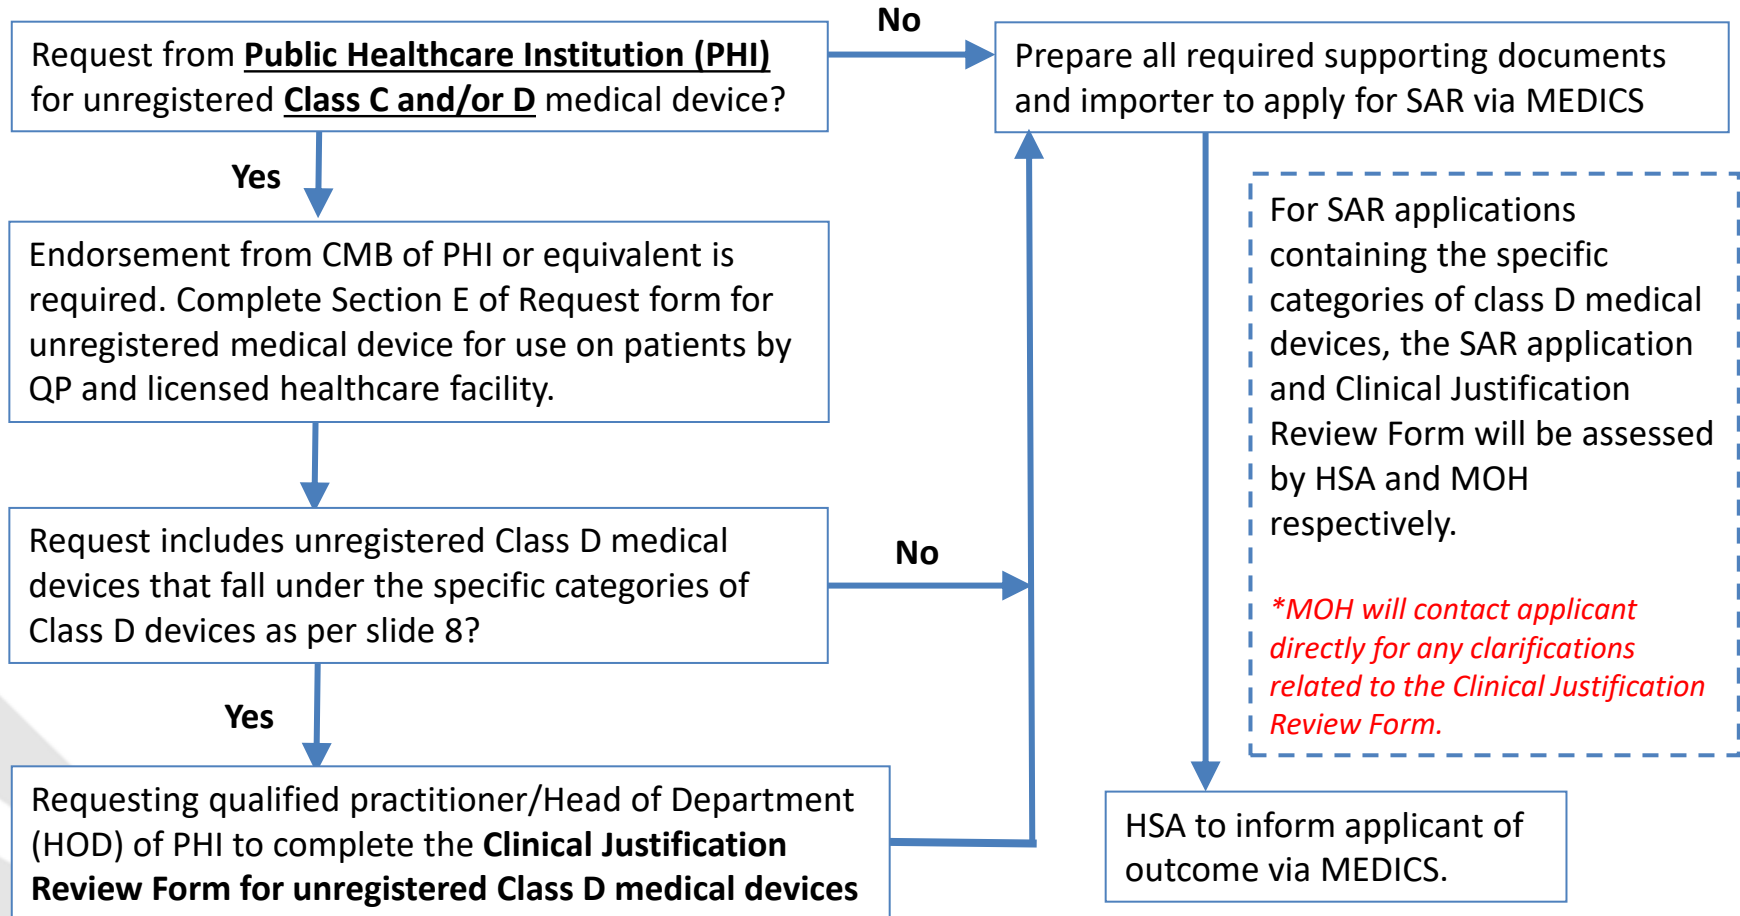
Request from Public Healthcare Institution (PHI) for unregistered Class C and/or D medical device?

No

Prepare all required supporting documents and importer to apply for SAR via MEDICS

Yes

Endorsement from CMB of PHI or equivalent is required. Complete Section E of Request form for unregistered medical device for use on patients by QP and licensed healthcare facility.

For SAR applications containing the specific categories of class D medical devices, the SAR application and Clinical Justification Review Form will be assessed by HSA and MOH respectively.

*MOH will contact applicant directly for any clarifications related to the Clinical Justification Review Form.

Request includes unregistered Class D medical devices that fall under the specific categories of Class D devices as per slide 8?

No

Yes

Requesting qualified practitioner/Head of Department (HOD) of PHI to complete the Clinical Justification Review Form for unregistered Class D medical devices

HSA to inform applicant of outcome via MEDICS.